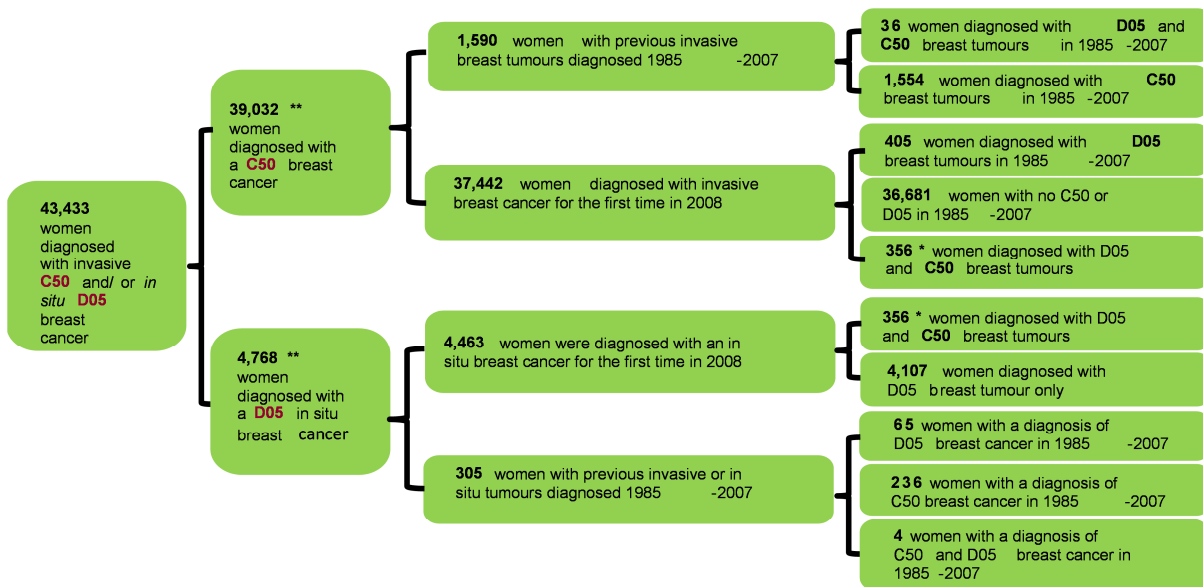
43,433 women diagnosed with invasive C50 and/ or in situ D05 breast cancer

39,032 ** women diagnosed with a C50 breast cancer

1,590 women with previous invasive breast tumours diagnosed 1985 -2007

36 women diagnosed with D05 and C50 breast tumours in 1985 -2007

1,554 women diagnosed with C50 breast tumours in 1985 -2007

37,442 women diagnosed with invasive breast cancer for the first time in 2008

405 women diagnosed with D05 breast tumours in 1985 -2007

36,681 women with no C50 or D05 in 1985 -2007

356 * women diagnosed with D05 and C50 breast tumours

4,768 ** women diagnosed with a D05 in situ breast cancer

4,463 women were diagnosed with an in situ breast cancer for the first time in 2008

356 * women diagnosed with D05 and C50 breast tumours

4,107 women diagnosed with D05 breast tumour only

305 women with previous invasive or in situ tumours diagnosed 1985 -2007

65 women with a diagnosis of D05 breast cancer in 1985 -2007

236 women with a diagnosis of C50 breast cancer in 1985 -2007

4 women with a diagnosis of C50 and D05 breast cancer in 1985 -2007